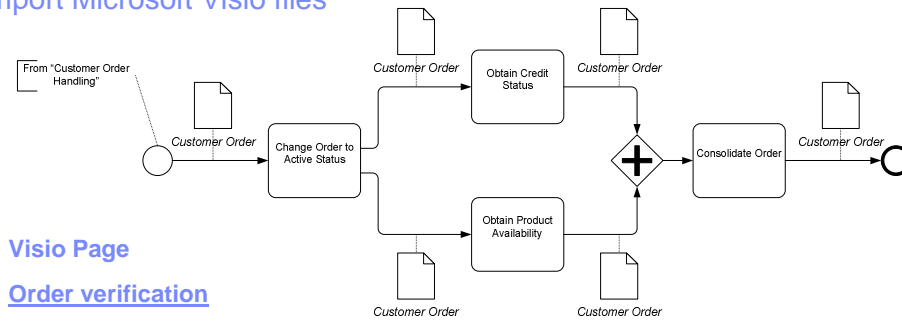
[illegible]mport Microsoft Visio files

From "Customer Order Handling"

Customer Order

Change Order to Active Status

Customer Order

Obtain Credit Status

Customer Order

Customer Order

Obtain Product Availability

Customer Order

Consolidate Order

Customer Order

Visio Page

Order verification